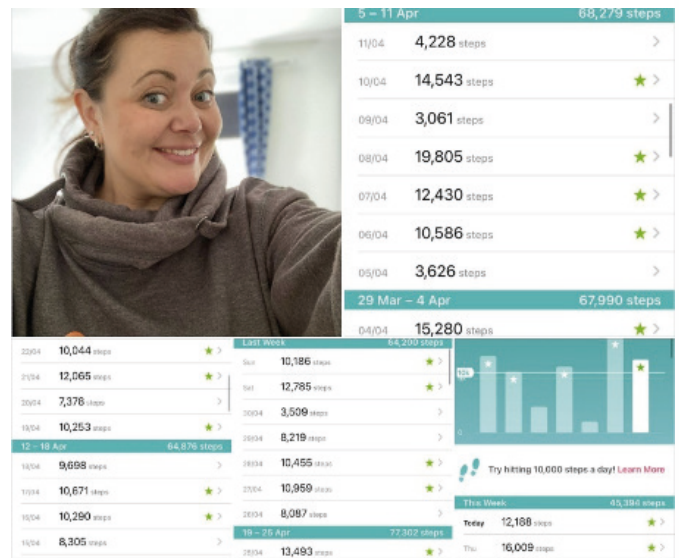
5 – 11 Apr 68,279 steps

11/04 4,228 steps

10/04 14,543 steps

09/04 3,061 steps

08/04 19,805 steps

07/04 12,430 steps

06/04 10,586 steps

05/04 3,626 steps

29 Mar – 4 Apr 67,990 steps

04/04 15,280 steps

22/04 10,044 steps

21/04 12,065 steps

20/04 7,376 steps

19/04 10,253 steps

12 – 18 Apr 64,876 steps

18/04 9,698 steps

17/04 10,671 steps

16/04 10,290 steps

15/04 8,305 steps

Last Week 64,290 steps

Sun 10,186 steps

Sat 12,785 steps

30/04 3,509 steps

29/04 8,219 steps

28/04 10,455 steps

27/04 10,959 steps

26/04 8,087 steps

19 – 25 Apr 77,302 steps

25/04 13,493 steps

10k

Try hitting 10,000 steps a day! Learn More

This Week 45,394 steps

Today 12,188 steps

Thu 16,009 steps